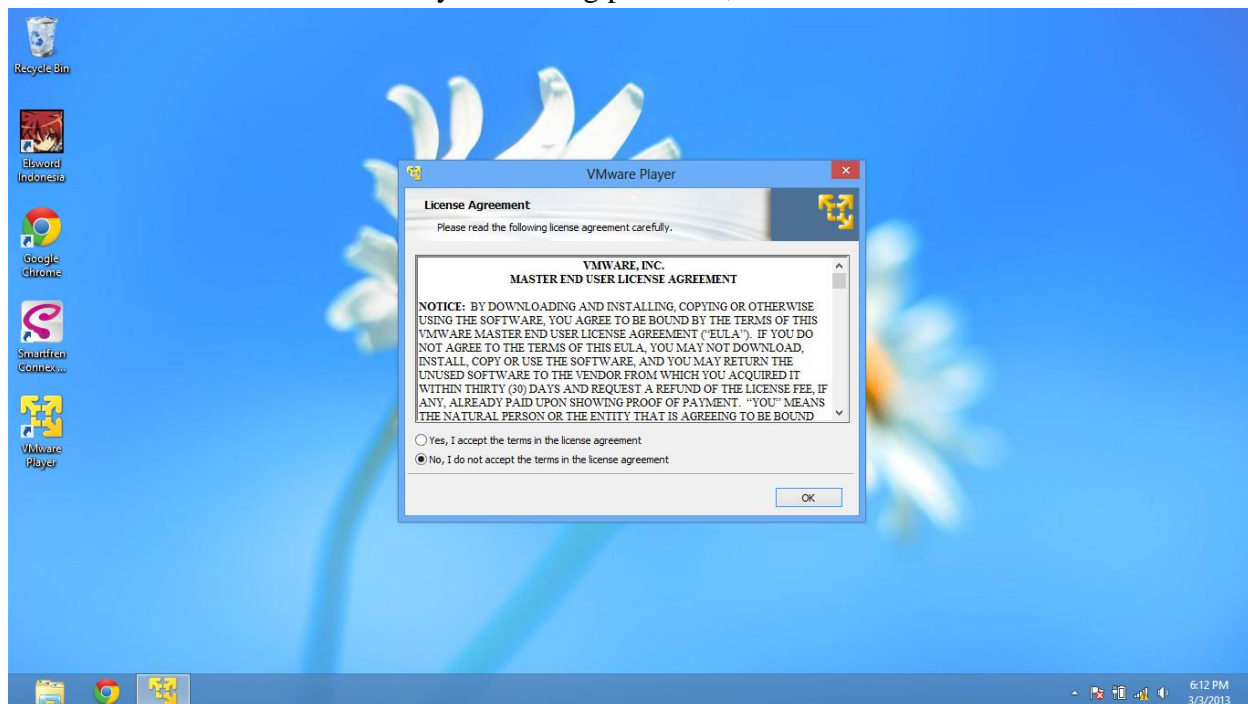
Recycle Bin

Elsword Indonesia

Google Chrome

Smartfren Connex...

VMware Player

VMware Player

License Agreement

Please read the following license agreement carefully.

VMWARE, INC.
MASTER END USER LICENSE AGREEMENT

NOTICE: BY DOWNLOADING AND INSTALLING, COPYING OR OTHERWISE USING THE SOFTWARE, YOU AGREE TO BE BOUND BY THE TERMS OF THIS VMWARE MASTER END USER LICENSE AGREEMENT ("EULA"). IF YOU DO NOT AGREE TO THE TERMS OF THIS EULA, YOU MAY NOT DOWNLOAD, INSTALL, COPY OR USE THE SOFTWARE, AND YOU MAY RETURN THE UNUSED SOFTWARE TO THE VENDOR FROM WHICH YOU ACQUIRED IT WITHIN THIRTY (30) DAYS AND REQUEST A REFUND OF THE LICENSE FEE, IF ANY, ALREADY PAID UPON SHOWING PROOF OF PAYMENT. "YOU" MEANS THE NATURAL PERSON OR THE ENTITY THAT IS AGREEING TO BE BOUND

Yes, I accept the terms in the license agreement

No, I do not accept the terms in the license agreement

OK

6:12 PM
3/3/2013